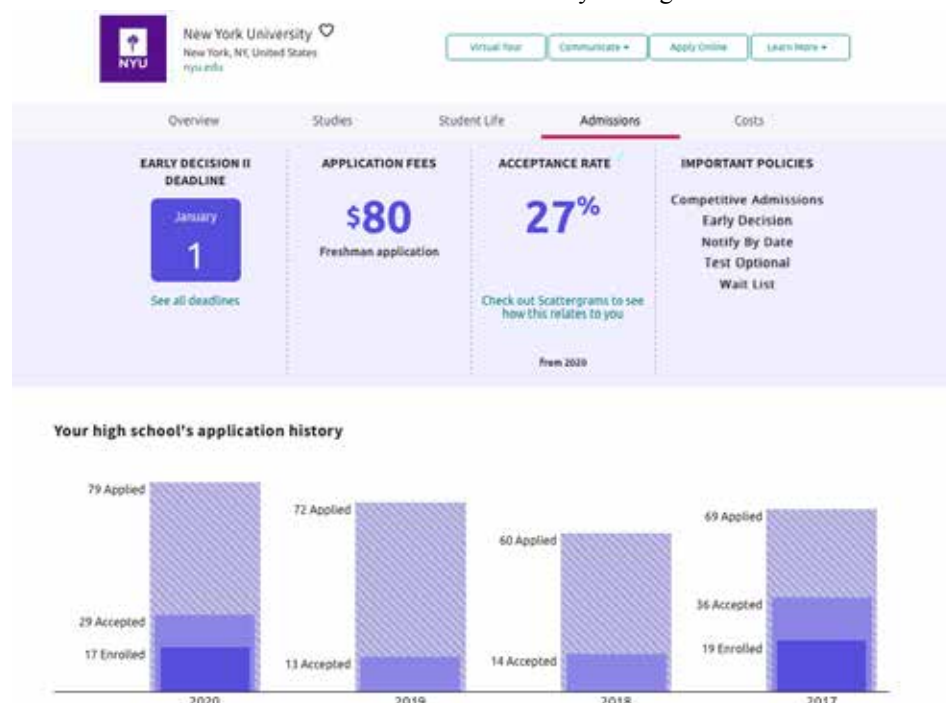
NYU

New York University ♡
New York, NY, United States
nyu.edu

Virtual Tour
Communicate ▾
Apply Online
Learn More ▾

Overview
Studies
Student Life
Admissions
Costs

EARLY DECISION II DEADLINE

January
1

See all deadlines

APPLICATION FEES

$80

Freshman application

ACCEPTANCE RATE

27%

Check out Scattergrams to see how this relates to you

From 2020

IMPORTANT POLICIES

Competitive Admissions
Early Decision
Notify By Date
Test Optional
Wait List

Your high school's application history

79 Applied
29 Accepted
17 Enrolled
2020

72 Applied
13 Accepted
2019

60 Applied
14 Accepted
2018

69 Applied
36 Accepted
19 Enrolled
2017